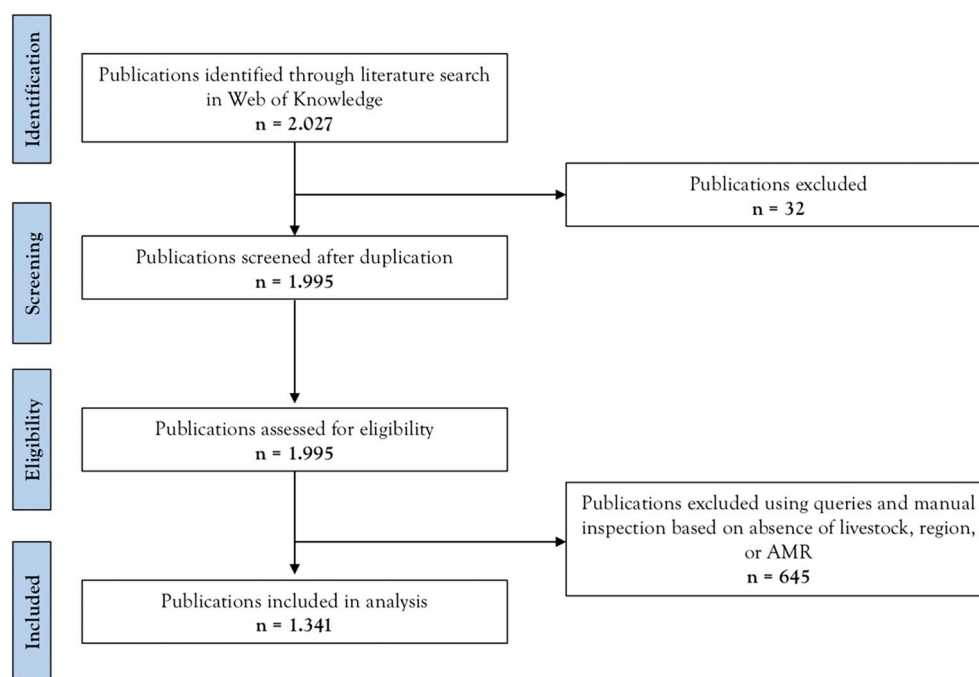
Identification

Publications identified through literature search in Web of Knowledge
n = 2.027

Publications excluded
n = 32

Screening

Publications screened after duplication
n = 1.995

Eligibility

Publications assessed for eligibility
n = 1.995

Publications excluded using queries and manual inspection based on absence of livestock, region, or AMR
n = 645

Included

Publications included in analysis
n = 1.341